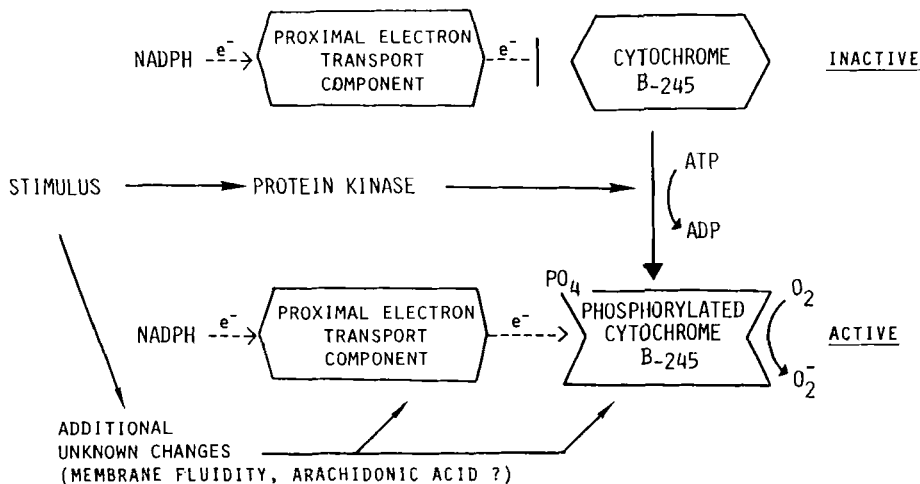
NADPH $\xrightarrow{e^-}$ PROXIMAL ELECTRON TRANSPORT COMPONENT $\xrightarrow{e^-}$ | CYTOCHROME B-245

INACTIVE

STIMULUS → PROTEIN KINASE →

ATP

ADP

$PO_4$

NADPH $\xrightarrow{e^-}$ PROXIMAL ELECTRON TRANSPORT COMPONENT $\xrightarrow{e^-}$ PHOSPHORYLATED CYTOCHROME B-245

$O_2$

$O_2^-$

ACTIVE

ADDITIONAL UNKNOWN CHANGES (MEMBRANE FLUIDITY, ARACHIDONIC ACID ?)